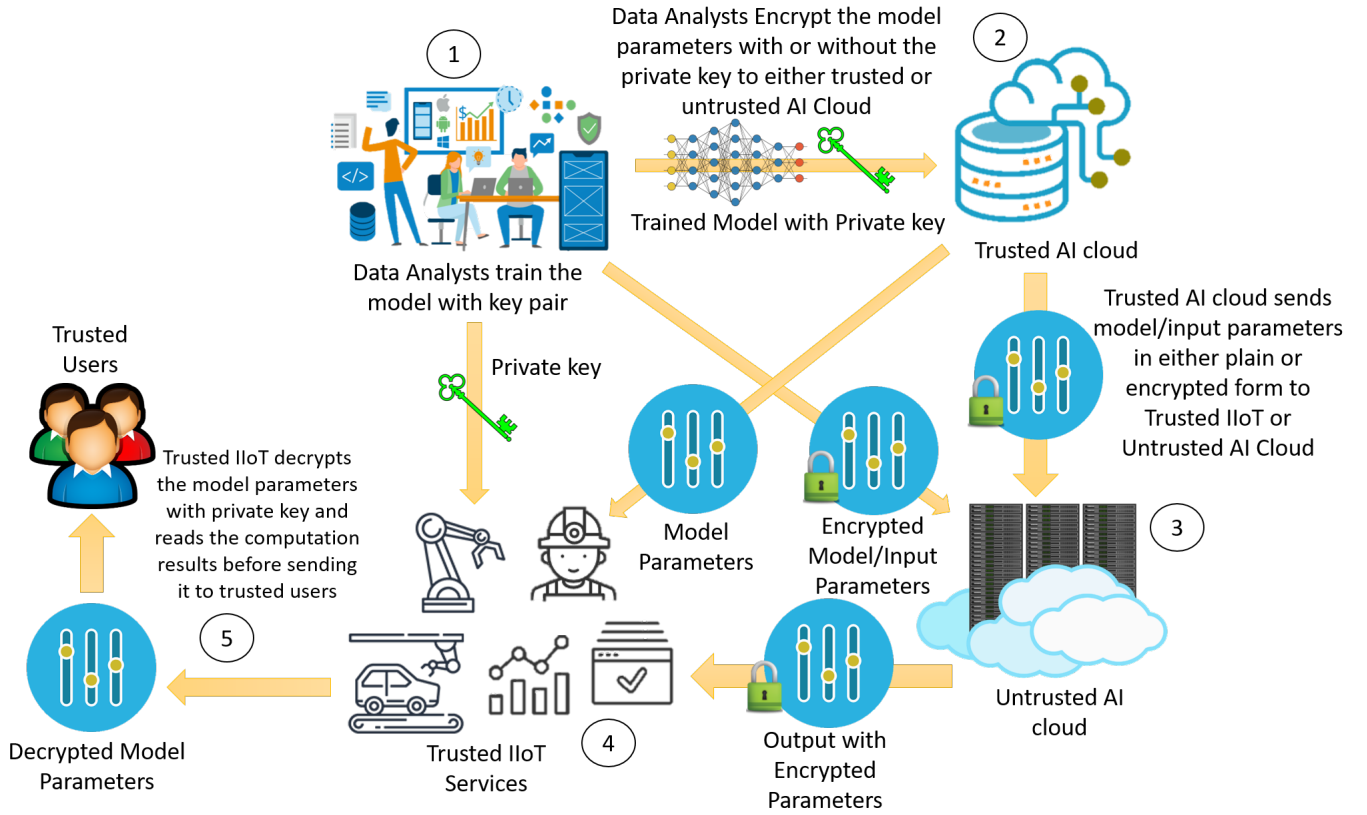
Data Analysts Encrypt the model parameters with or without the private key to either trusted or untrusted AI Cloud

1

2

</>

$

Trained Model with Private key

Trusted AI cloud

Data Analysts train the model with key pair

Trusted AI cloud sends model/input parameters in either plain or encrypted form to Trusted IIoT or Untrusted AI Cloud

Trusted Users

Private key

Trusted IIoT decrypts the model parameters with private key and reads the computation results before sending it to trusted users

Model Parameters

Encrypted Model/Input Parameters

3

5

Untrusted AI cloud

4

Decrypted Model Parameters

Trusted IIoT Services

Output with Encrypted Parameters